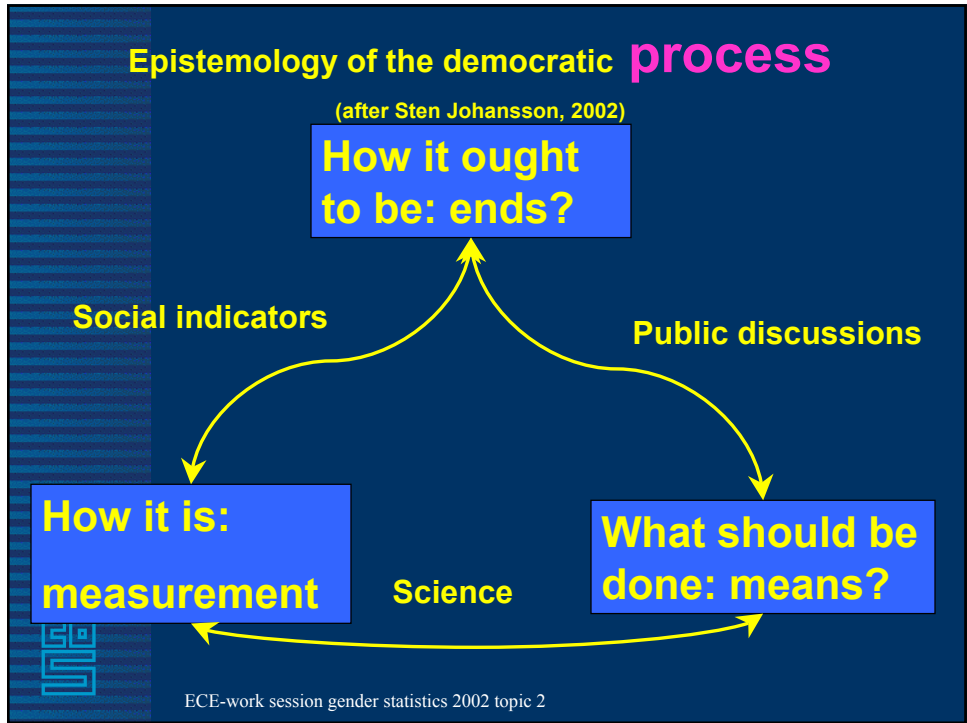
Epistemology of the democratic process

(after Sten Johansson, 2002)

How it ought to be: ends?

Social indicators

Public discussions

How it is: measurement

Science

What should be done: means?

ECE-work session gender statistics 2002 topic 2